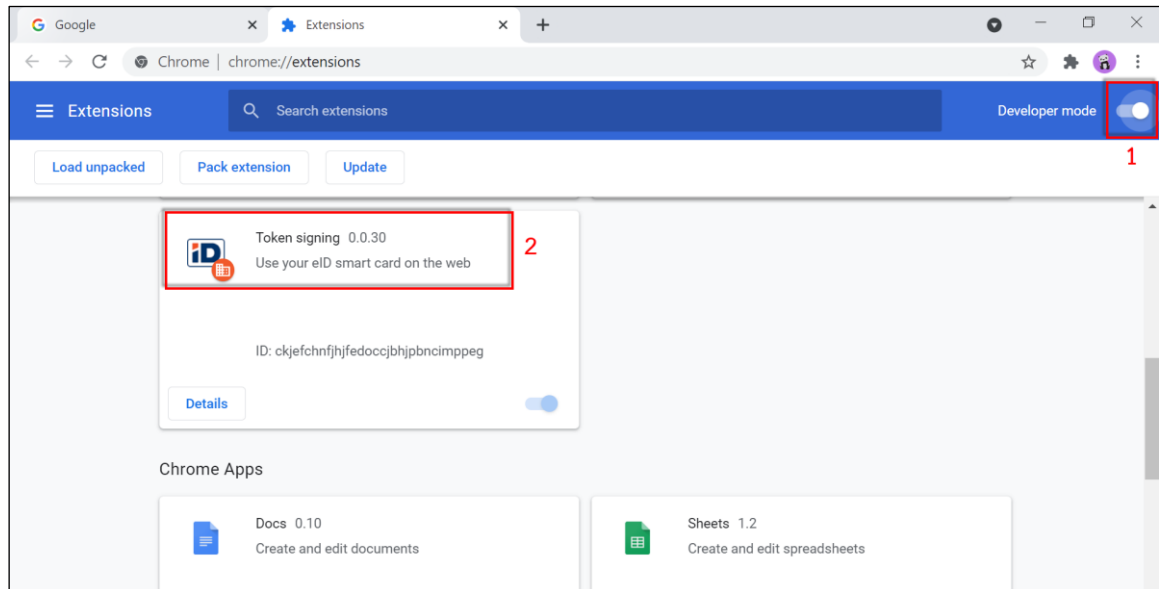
Google
Extensions
Chrome | chrome://extensions
Extensions
Search extensions
Developer mode
1
Load unpacked
Pack extension
Update
Token signing 0.0.30
Use your eID smart card on the web
2
ID: ckjefchnfjhjfedoccjbhjpbncimppeg
Details
Chrome Apps
Docs 0.10
Create and edit documents
Sheets 1.2
Create and edit spreadsheets